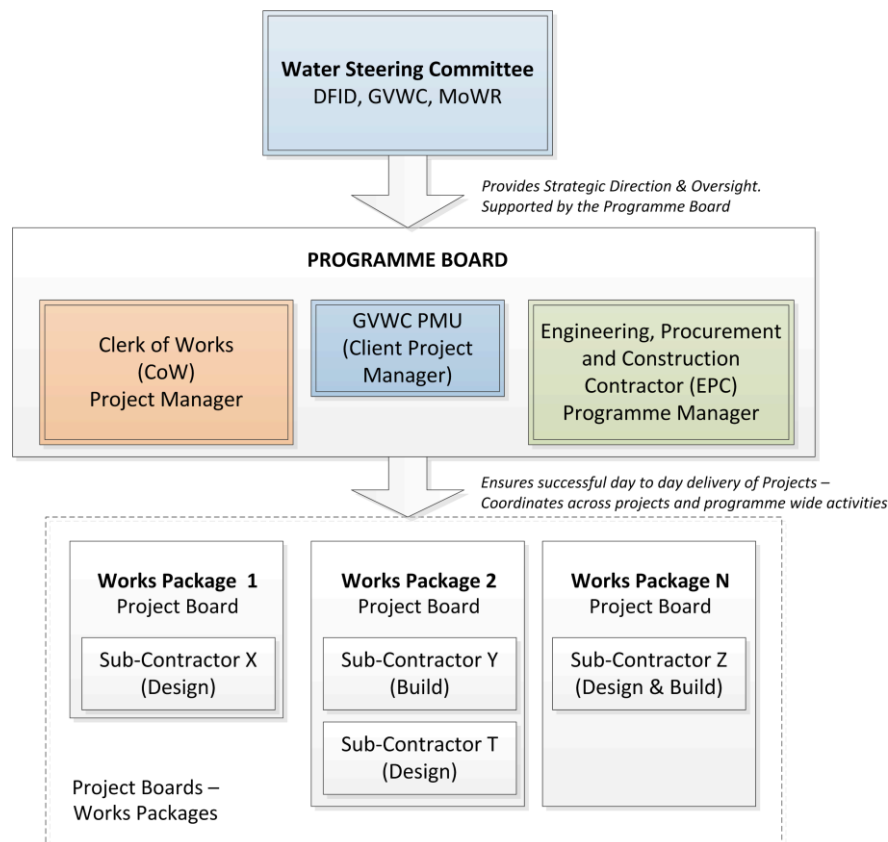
**Water Steering Committee**
DFID, GVWC, MoWR

*Provides Strategic Direction & Oversight. Supported by the Programme Board*

**PROGRAMME BOARD**

Clerk of Works (CoW) Project Manager

GVWC PMU (Client Project Manager)

Engineering, Procurement and Construction Contractor (EPC) Programme Manager

*Ensures successful day to day delivery of Projects – Coordinates across projects and programme wide activities*

**Works Package 1**
Project Board

Sub-Contractor X (Design)

**Works Package 2**
Project Board

Sub-Contractor Y (Build)

Sub-Contractor T (Design)

**Works Package N**
Project Board

Sub-Contractor Z (Design & Build)

Project Boards – Works Packages